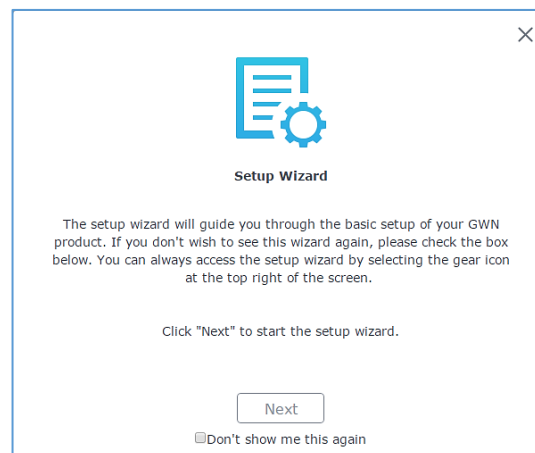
Setup Wizard

The setup wizard will guide you through the basic setup of your GWN product. If you don't wish to see this wizard again, please check the box below. You can always access the setup wizard by selecting the gear icon at the top right of the screen.

Click "Next" to start the setup wizard.

Next

Don't show me this again